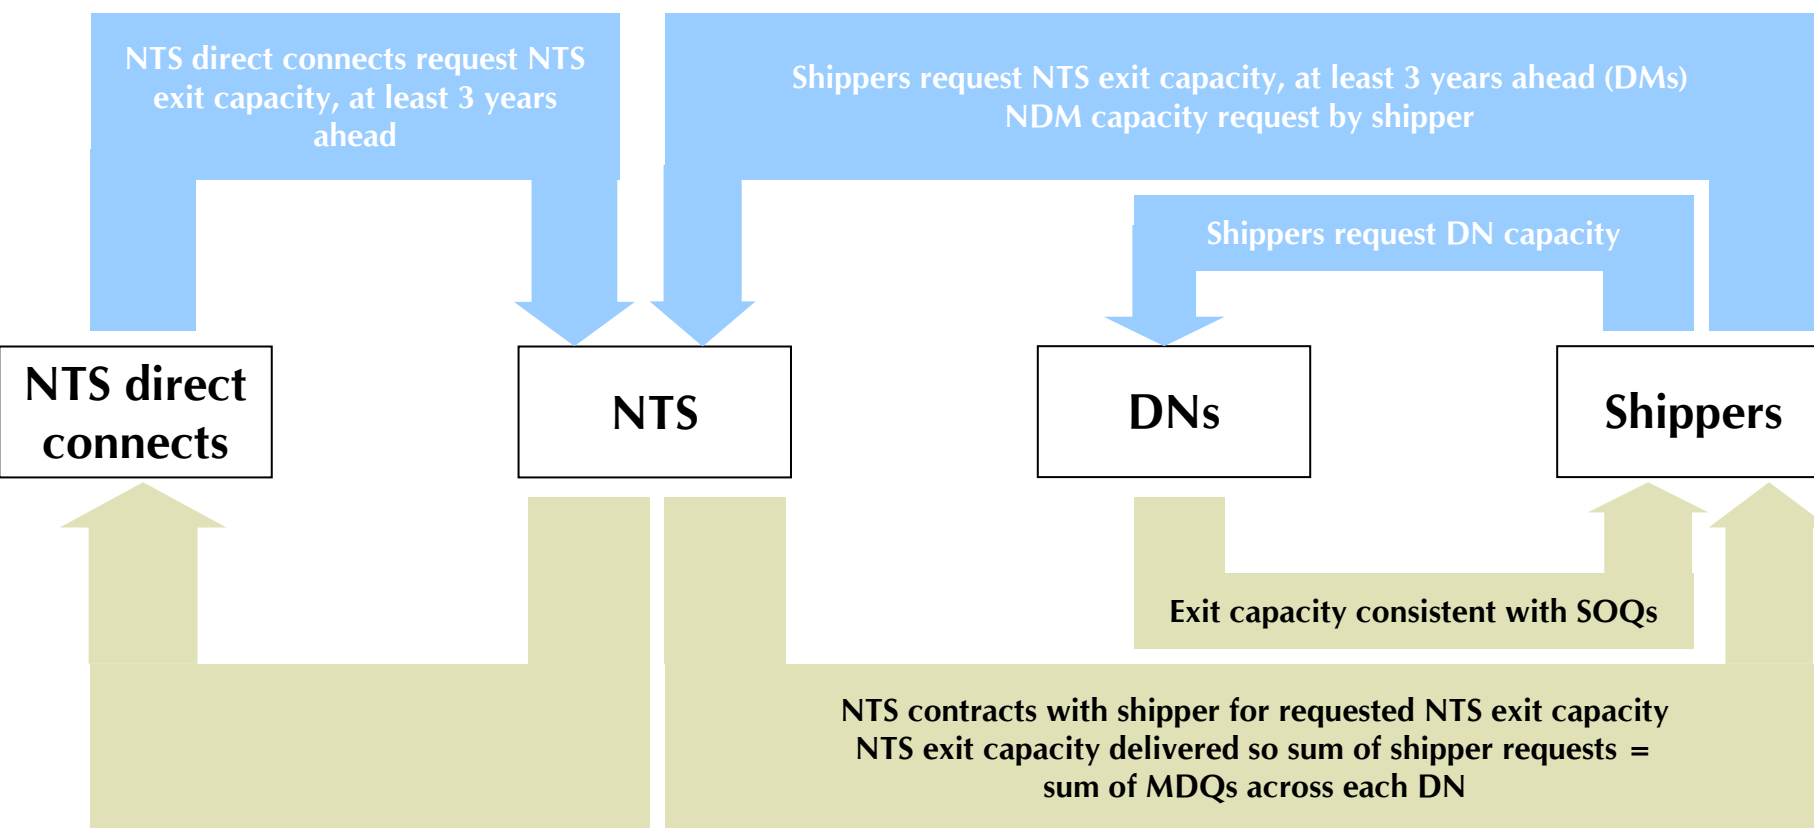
NTS direct connects request NTS exit capacity, at least 3 years ahead

Shippers request NTS exit capacity, at least 3 years ahead (DMs)
NDM capacity request by shipper

Shippers request DN capacity

NTS direct connects

NTS

DNs

Shippers

Exit capacity consistent with SOQs

NTS contracts with shipper for requested NTS exit capacity
NTS exit capacity delivered so sum of shipper requests = sum of MDQs across each DN